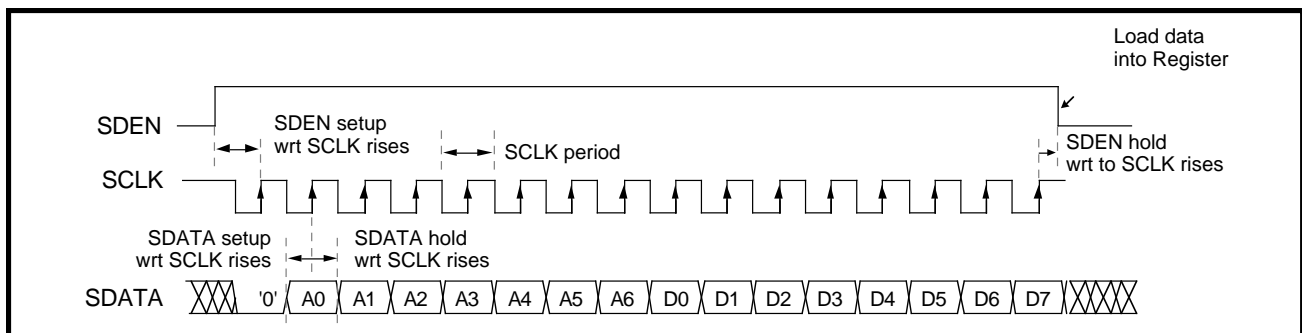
Load data into Register

SDEN

SDEN setup wrt SCLK rises

SCLK period

SDEN hold wrt to SCLK rises

SCLK

SDATA setup wrt SCLK rises

SDATA hold wrt SCLK rises

SDATA '0' A0 A1 A2 A3 A4 A5 A6 D0 D1 D2 D3 D4 D5 D6 D7